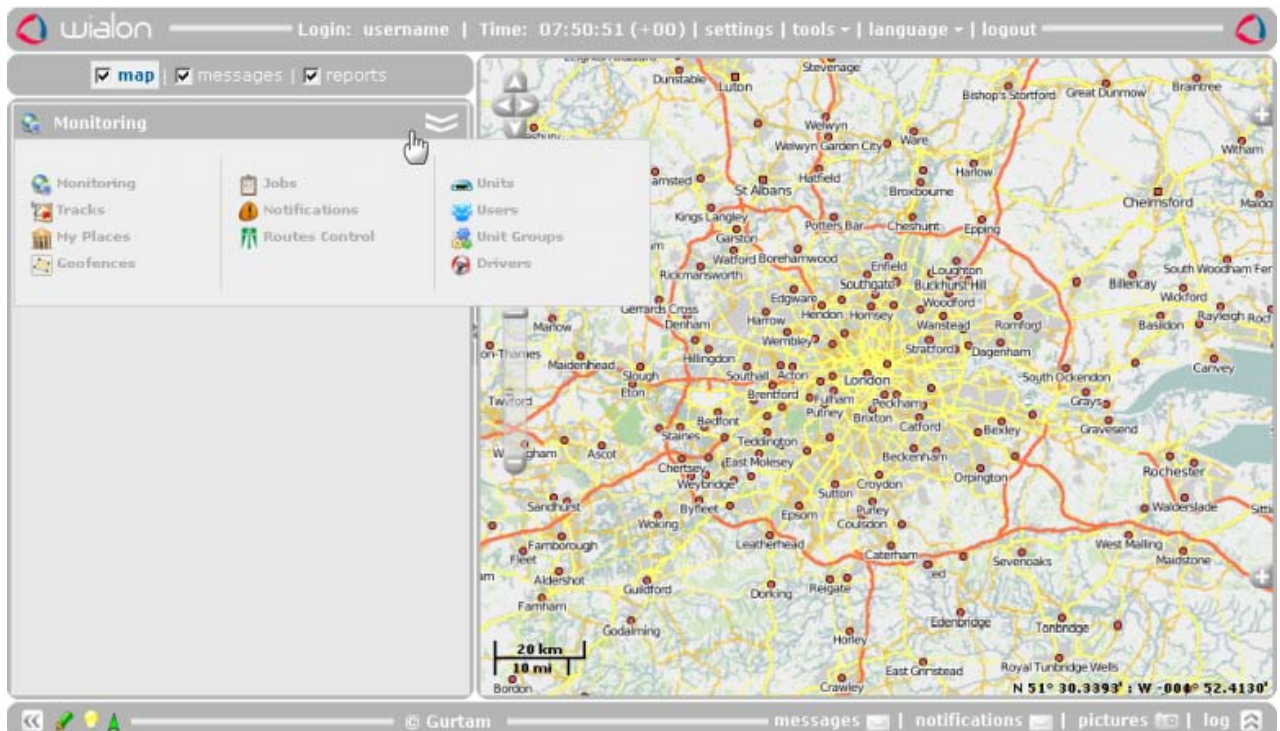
wialon Login: username | Time: 07:50:51 (+00) | settings | tools | language | logout

map | messages | reports

Monitoring

Monitoring
Tracks
My Places
Geofences

Jobs
Notifications
Routes Control

Units
Users
Unit Groups
Drivers

Dunstable Luton Stevenage Bishop's Stortford Great Dunmow Braintree Welwyn Welwyn Garden City Ware Witham St Albans Hatfield Harlow Broxbourne Chelmsford Kings Langley Potters Bar Cheshunt Epping Garston Watford Borehamwood Enfield Loughton Rickmansworth Southgate Buckhurst Hill South Woodham Fer Billericay Wickford Edgware Woodford Gerrards Cross Harrow Hendon Hornsey Wanstead Romford Basildon Rayleigh Marlow Denham Wembley Stratford Dagenham Maidenhead Hillingdon Canvey Slough Southall Acton London South Ockendon Eton Brentford Fulham Peckham Grays Twyford Putney Brixton Bedfont Catford Bexley Gravesend Staines Teddington Ascot Beckenham Chertsey East Molesey Rochester Weybridge Orpington Sutton Croydon Sandhurst Byfleet Epsom Purley Walderslade Woking Coulsdon Farnborough Leatherhead West Malling Fleet Caterham Sevenoaks Maidstone Aldershot Guildford Dorking Reigate Farnham Godalming Edenbridge Tonbridge Horley Royal Tunbridge Wells East Grinstead Crawley Bordon

20 km
10 mi

N 51° 30.3393' : W -000° 52.4130'

© Gurtam messages | notifications | pictures | log